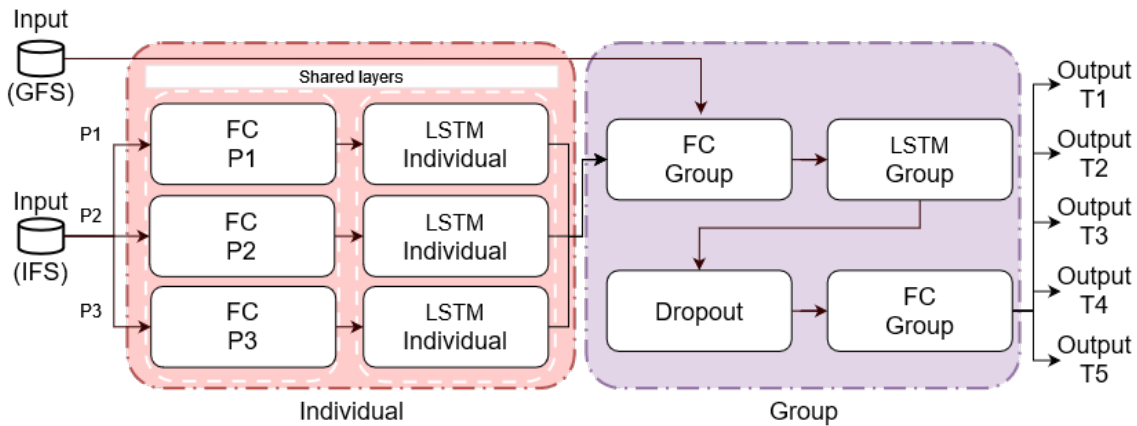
Input
(GFS)

Shared layers

P1

FC
P1

LSTM
Individual

Input

P2

(IFS)

FC
P2

LSTM
Individual

P3

FC
P3

LSTM
Individual

Individual

FC
Group

LSTM
Group

Dropout

FC
Group

Group

Output
T1

Output
T2

Output
T3

Output
T4

Output
T5